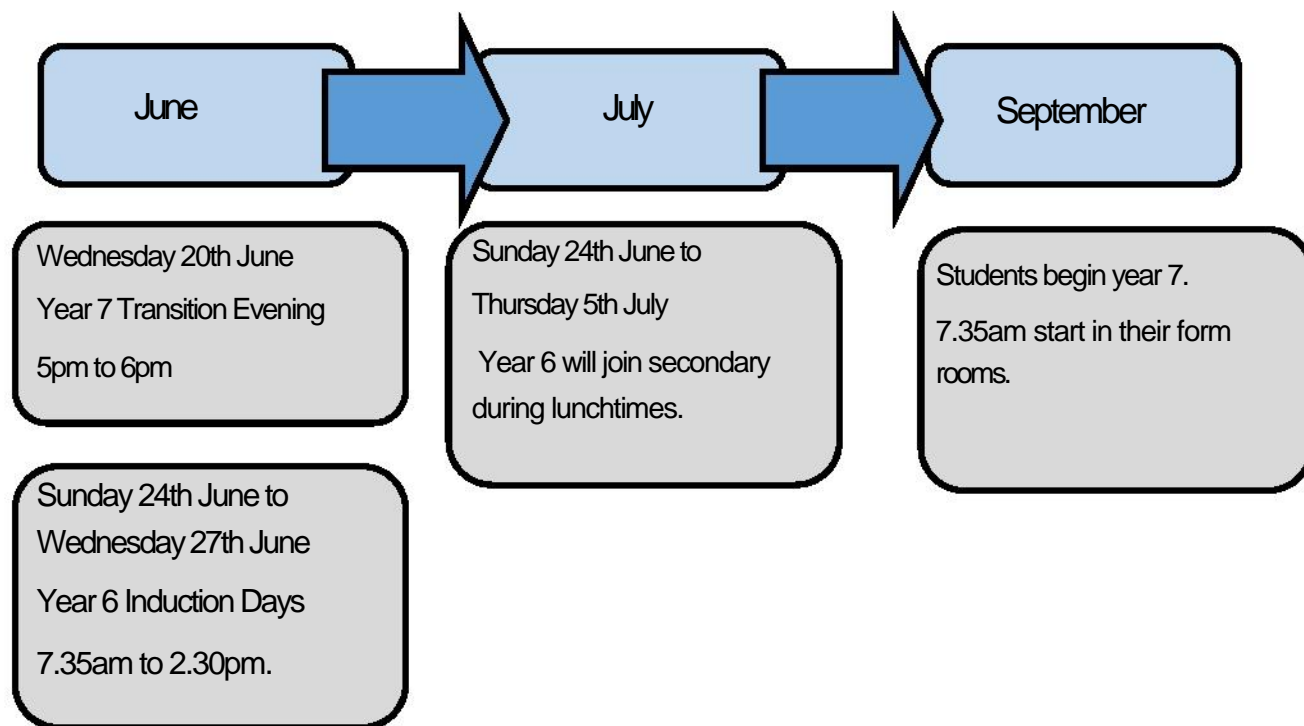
June

July

September

Wednesday 20th June
Year 7 Transition Evening
5pm to 6pm

Sunday 24th June to
Wednesday 27th June
Year 6 Induction Days
7.35am to 2.30pm.

Sunday 24th June to
Thursday 5th July
Year 6 will join secondary during lunchtimes.

Students begin year 7.
7.35am start in their form rooms.